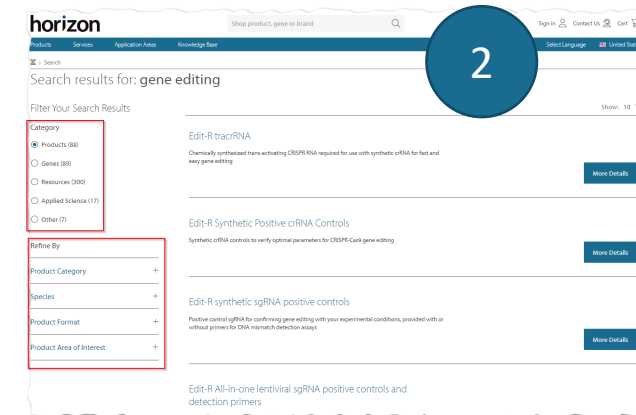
horizon

Shop product, gene or brand

Sign in Contact Us Cart

Products Services Application Areas Knowledge Base

Select Language United Stat

> Search

2

Search results for: gene editing

Filter Your Search Results

Show: 10

Category

Products (88)

Genes (89)

Resources (300)

Applied Science (17)

Other (7)

Refine By

Product Category +

Species +

Product Format +

Product Area of Interest +

Edit-R tracrRNA

Chemically synthesized trans-activating CRISPR RNA required for use with synthetic crRNA for fast and easy gene editing

More Details

Edit-R Synthetic Positive crRNA Controls

Synthetic crRNA controls to verify optimal parameters for CRISPR-Cas9 gene editing

More Details

Edit-R synthetic sgRNA positive controls

Positive control sgRNA for confirming gene editing with your experimental conditions, provided with or without primers for DNA mismatch detection assays

More Details

Edit-R All-in-one lentiviral sgRNA positive controls and detection primers